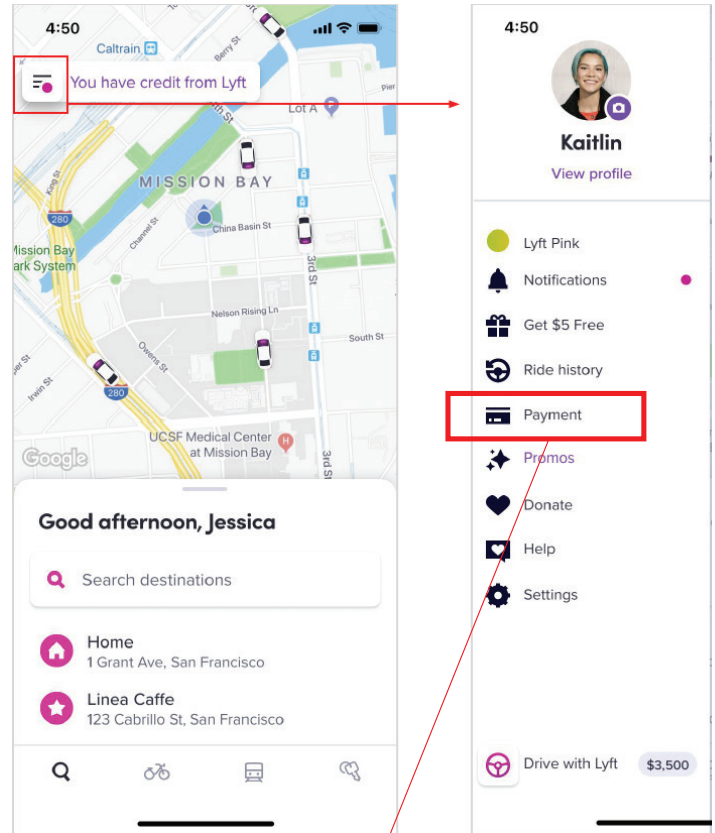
4:50

Caltrain

You have credit from Lyft

Lot A

MISSION BAY

China Basin St

Channel St

Mission Bay Park System

280

Nelson Rising Ln

3rd St

South St

Owens St

Irwin St

280

UCSF Medical Center at Mission Bay

Google

Good afternoon, Jessica

Search destinations

Home
1 Grant Ave, San Francisco

Linea Caffe
123 Cabrillo St, San Francisco

4:50

Kaitlin

View profile

Lyft Pink

Notifications

Get $5 Free

Ride history

Payment

Promos

Donate

Help

Settings

Drive with Lyft $3,500